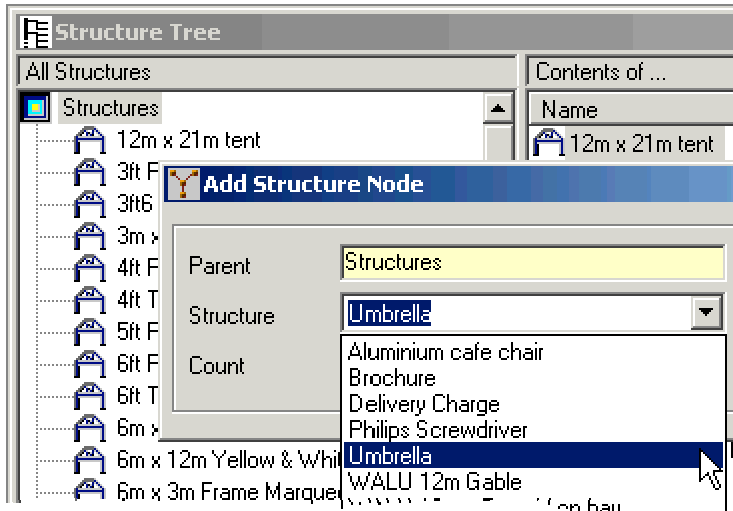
Structure Tree

All Structures

Structures

12m x 21m tent

3ft F

3ft6

3m x

4ft F

4ft T

5ft F

6ft F

6ft T

6m x

6m x 12m Yellow & Whit

6m x 3m Frame Marque

Contents of ...

Name

12m x 21m tent

Add Structure Node

Parent Structures

Structure Umbrella

Count

Aluminium cafe chair
Brochure
Delivery Charge
Philips Screwdriver
Umbrella
WALU 12m Gable
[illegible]